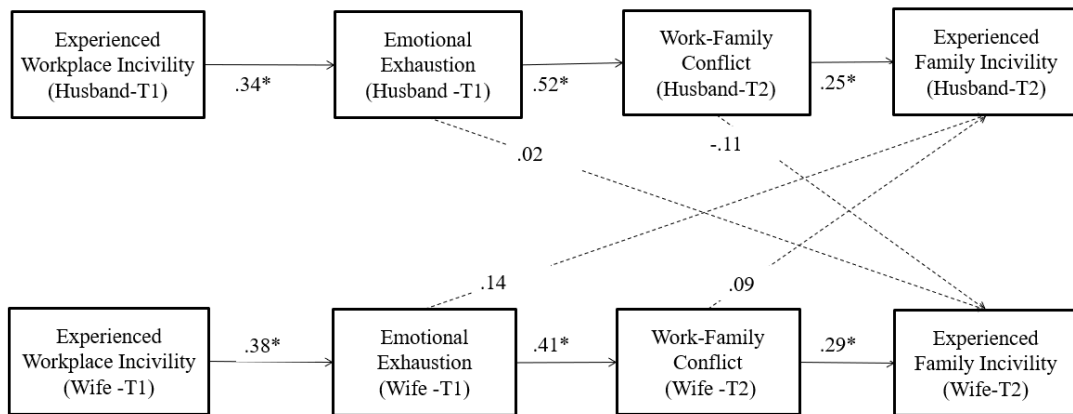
Experienced Workplace Incivility (Husband-T1)

.34*

Emotional Exhaustion (Husband -T1)

.52*

Work-Family Conflict (Husband-T2)

.25*

Experienced Family Incivility (Husband-T2)

.02

-.11

.14

.09

Experienced Workplace Incivility (Wife -T1)

.38*

Emotional Exhaustion (Wife -T1)

.41*

Work-Family Conflict (Wife -T2)

.29*

Experienced Family Incivility (Wife-T2)